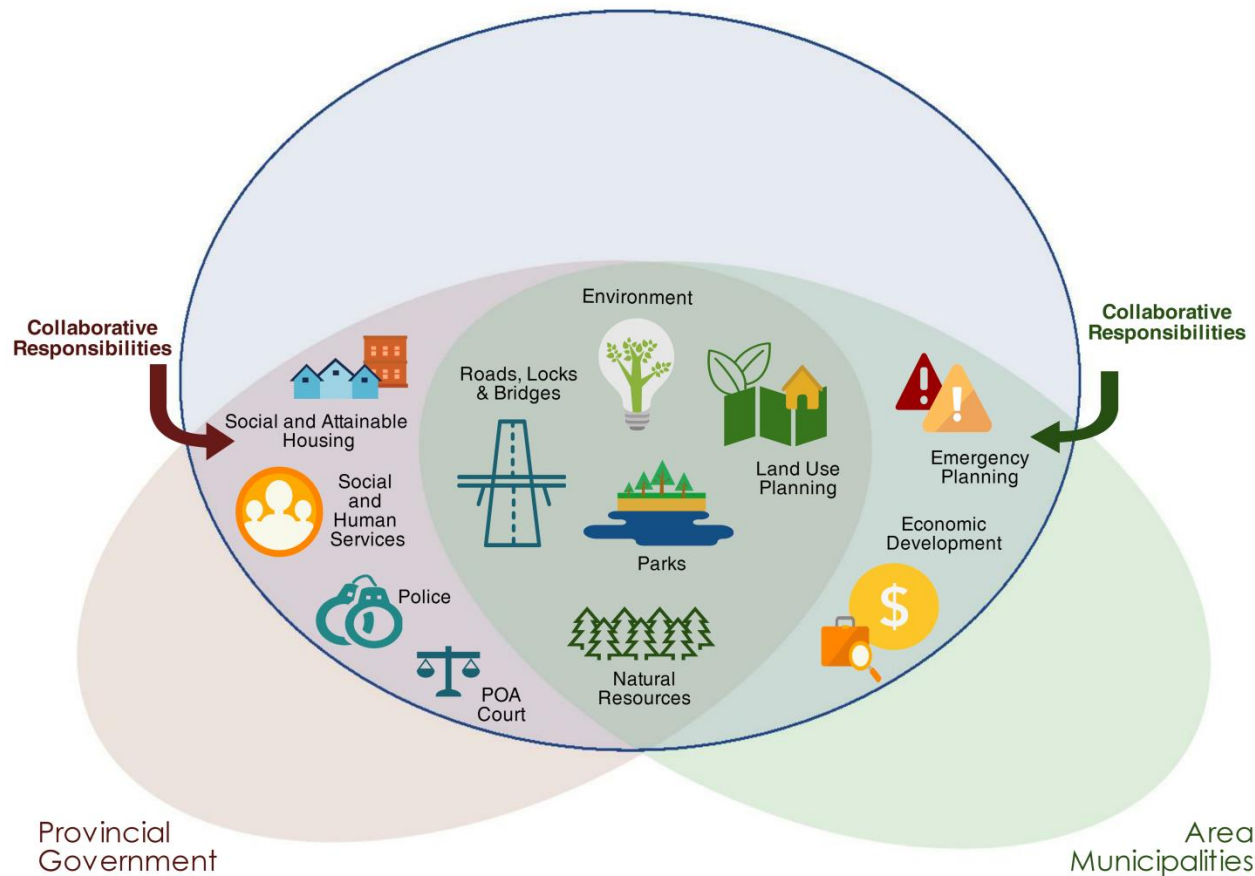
Collaborative Responsibilities

Social and Attainable Housing

Social and Human Services

Police

POA Court

Roads, Locks & Bridges

Environment

Land Use Planning

Parks

Natural Resources

Collaborative Responsibilities

Emergency Planning

Economic Development

Provincial Government

Area Municipalities